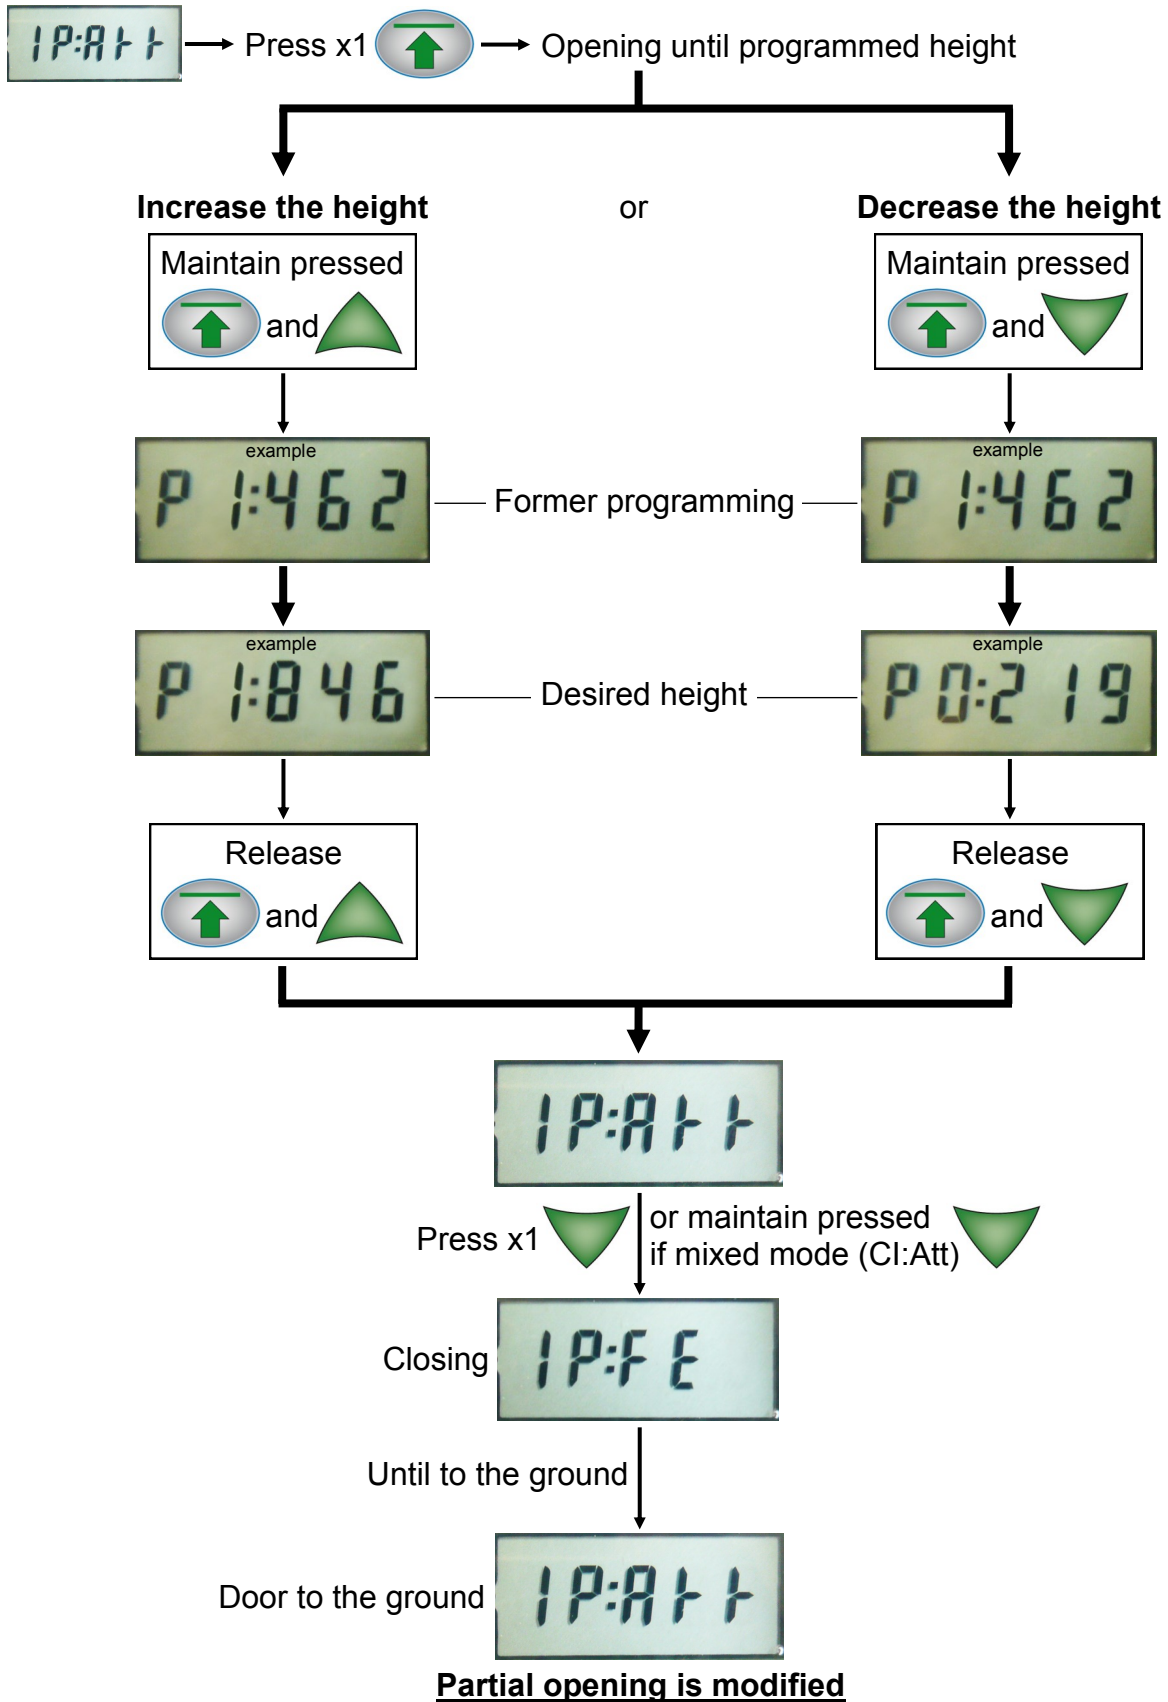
1P:Att

Press x1

Opening until programmed height

Increase the height

or

Decrease the height

Maintain pressed

and

Maintain pressed

and

example

P 1:462

Former programming

example

P 1:462

example

P 1:846

Desired height

example

P 0:219

Release

and

Release

and

1P:Att

Press x1

or maintain pressed
if mixed mode (CI:Att)

Closing

1P:FE

Until to the ground

Door to the ground

1P:Att

Partial opening is modified